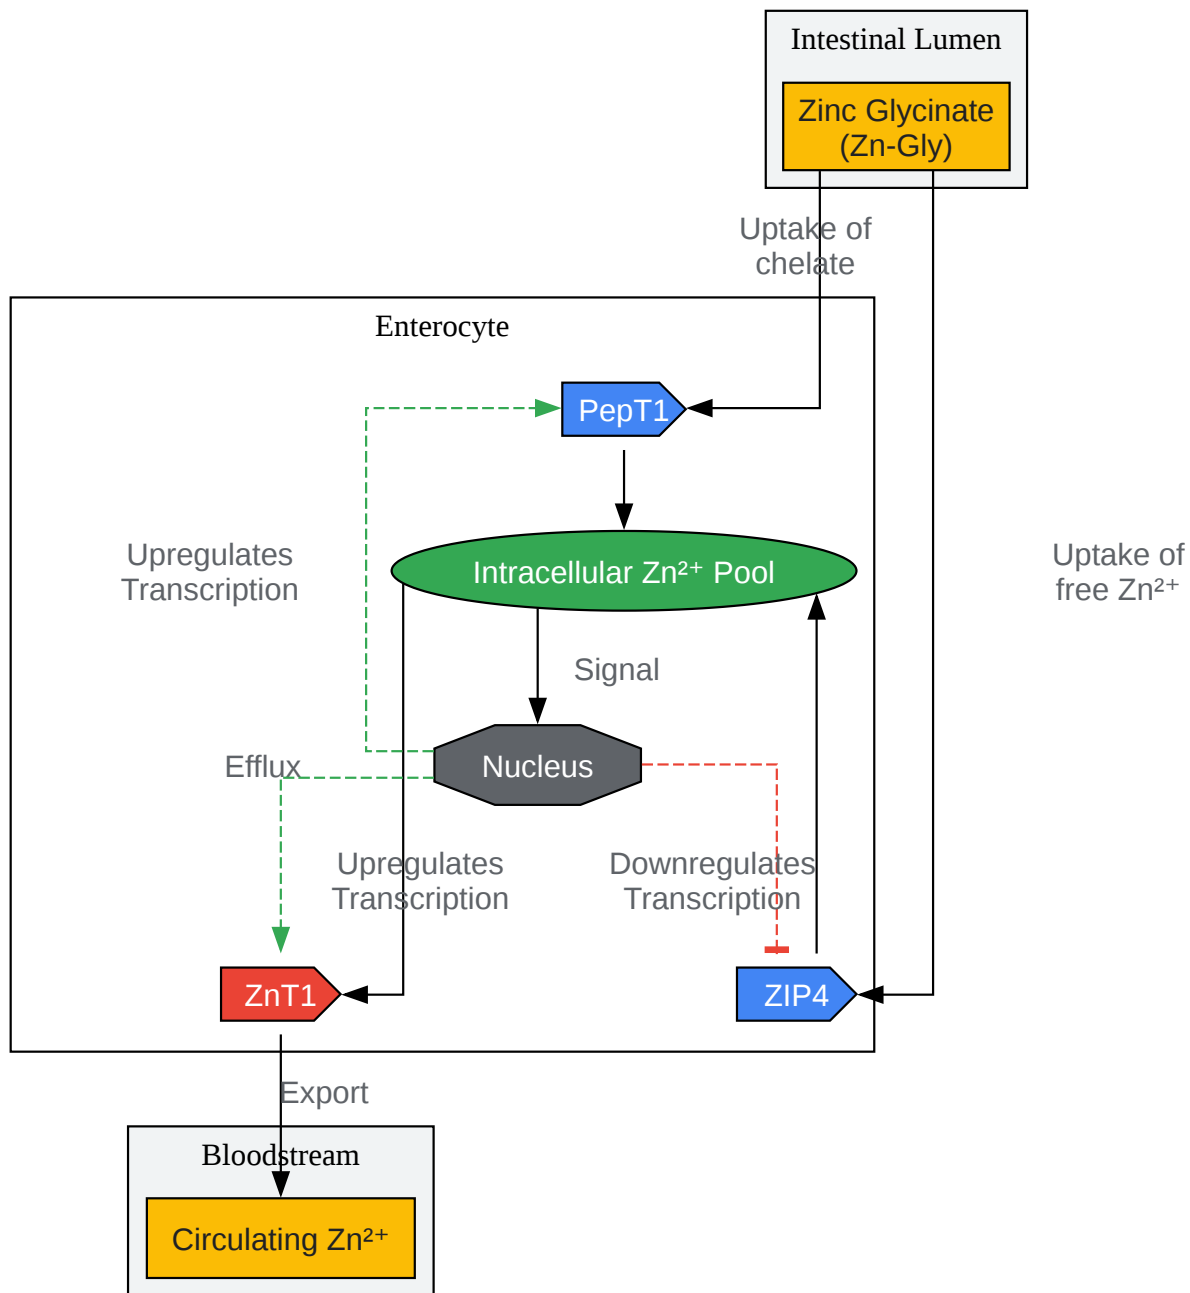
Intestinal Lumen

Zinc Glycinate (Zn-Gly)

Uptake of chelate

Enterocyte

PepT1

Upregulates Transcription

Intracellular $Zn^{2+}$ Pool

Uptake of free $Zn^{2+}$

Signal

Efflux

Nucleus

Upregulates Transcription

Downregulates Transcription

ZnT1

ZIP4

Export

Bloodstream

Circulating $Zn^{2+}$